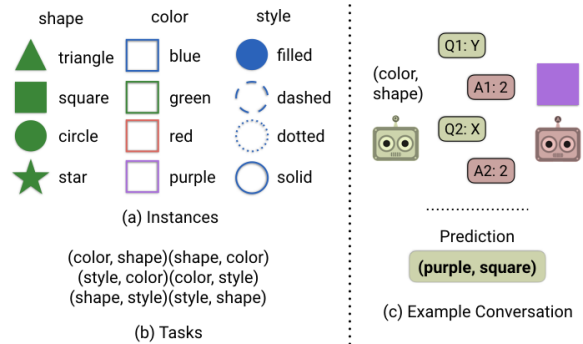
shape color style

triangle blue filled

square green dashed

circle red dotted

star purple solid

(a) Instances

(color, shape)(shape, color)
(style, color)(color, style)
(shape, style)(style, shape)

(b) Tasks

Q1: Y

(color, shape)

A1: 2

Q2: X

A2: 2

Prediction

(purple, square)

(c) Example Conversation